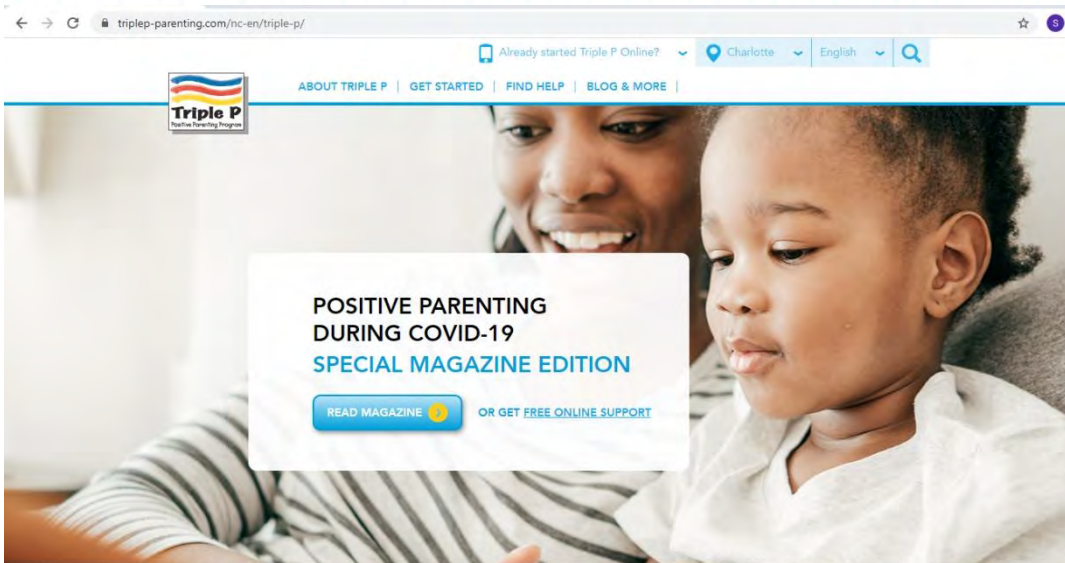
triplep-parenting.com/nc-en/triple-p/

S

Already started Triple P Online? Charlotte English

Triple P
Positive Parenting Program

ABOUT TRIPLE P | GET STARTED | FIND HELP | BLOG & MORE |

POSITIVE PARENTING DURING COVID-19
SPECIAL MAGAZINE EDITION

READ MAGAZINE

OR GET FREE ONLINE SUPPORT